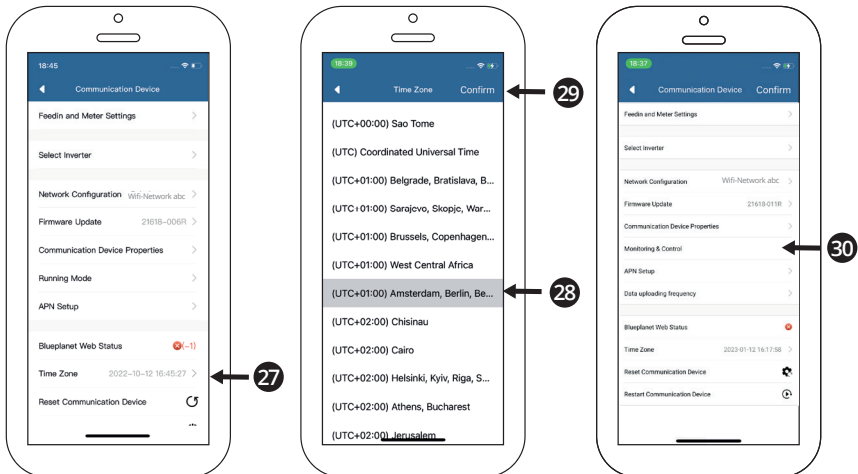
18:45

Communication Device

Feedin and Meter Settings

Select Inverter

Network Configuration Wifi-Network abc

Firmware Update 21618-006R

Communication Device Properties

Running Mode

APN Setup

Blueplanet Web Status (-1)

Time Zone 2022-10-12 16:45:27

Reset Communication Device

27

18:39

Time Zone Confirm

(UTC+00:00) Sao Tome

(UTC) Coordinated Universal Time

(UTC+01:00) Belgrade, Bratislava, B...

(UTC+01:00) Sarajevo, Skopje, War...

(UTC+01:00) Brussels, Copenhagen...

(UTC+01:00) West Central Africa

(UTC+01:00) Amsterdam, Berlin, Be...

(UTC+02:00) Chisinau

(UTC+02:00) Cairo

(UTC+02:00) Helsinki, Kyiv, Riga, S...

(UTC+02:00) Athens, Bucharest

(UTC+02:00) Jerusalem

29

28

18:37

Communication Device Confirm

Feedin and Meter Settings

Select Inverter

Network Configuration Wifi-Network abc

Firmware Update 21618-011R

Communication Device Properties

Monitoring & Control

APN Setup

Data uploading frequency

Blueplanet Web Status

Time Zone 2023-01-12 16:17:58

Reset Communication Device

Restart Communication Device

30